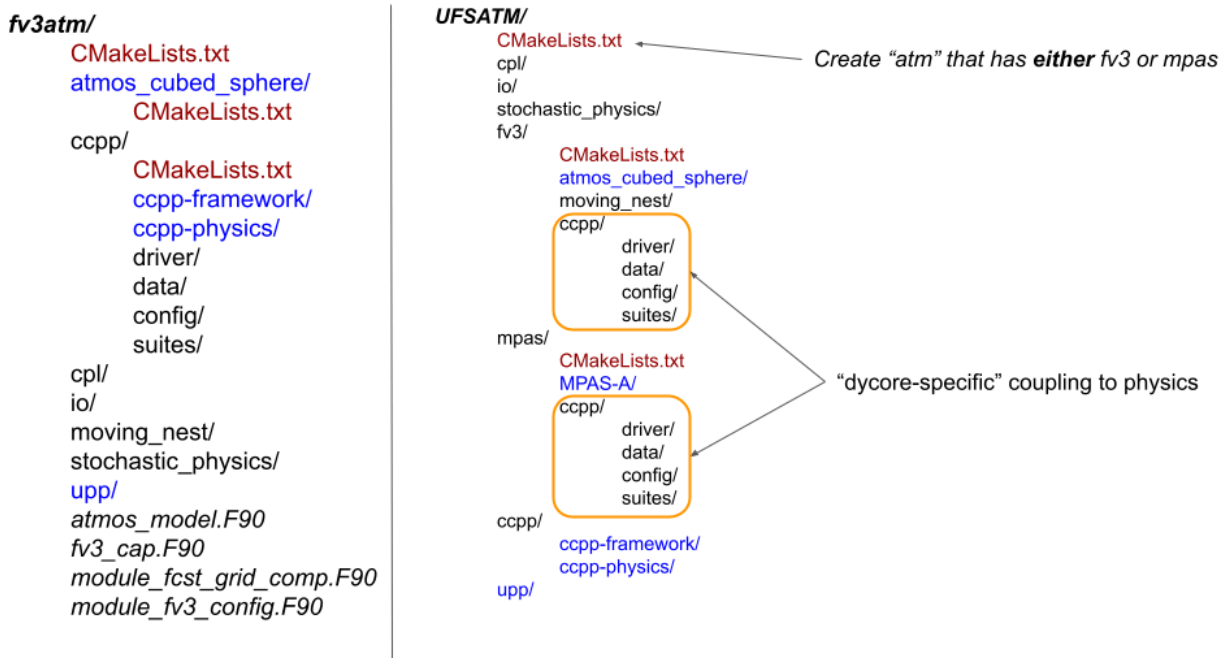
fv3atm/
CMakeLists.txt
atmos_cubed_sphere/
CMakeLists.txt
ccpp/
CMakeLists.txt
ccpp-framework/
ccpp-physics/
driver/
data/
config/
suites/
cpl/
io/
moving_nest/
stochastic_physics/
upp/
atmos_model.F90
fv3_cap.F90
module_fcst_grid_comp.F90
module_fv3_config.F90

UFSATM/
CMakeLists.txt
cpl/
io/
stochastic_physics/
fv3/
CMakeLists.txt
atmos_cubed_sphere/
moving_nest/
ccpp/
driver/
data/
config/
suites/
mpas/
CMakeLists.txt
MPAS-A/
ccpp/
driver/
data/
config/
suites/
ccpp/
ccpp-framework/
ccpp-physics/
upp/

Create “atm” that has **either** fv3 or mpas

“dycore-specific” coupling to physics